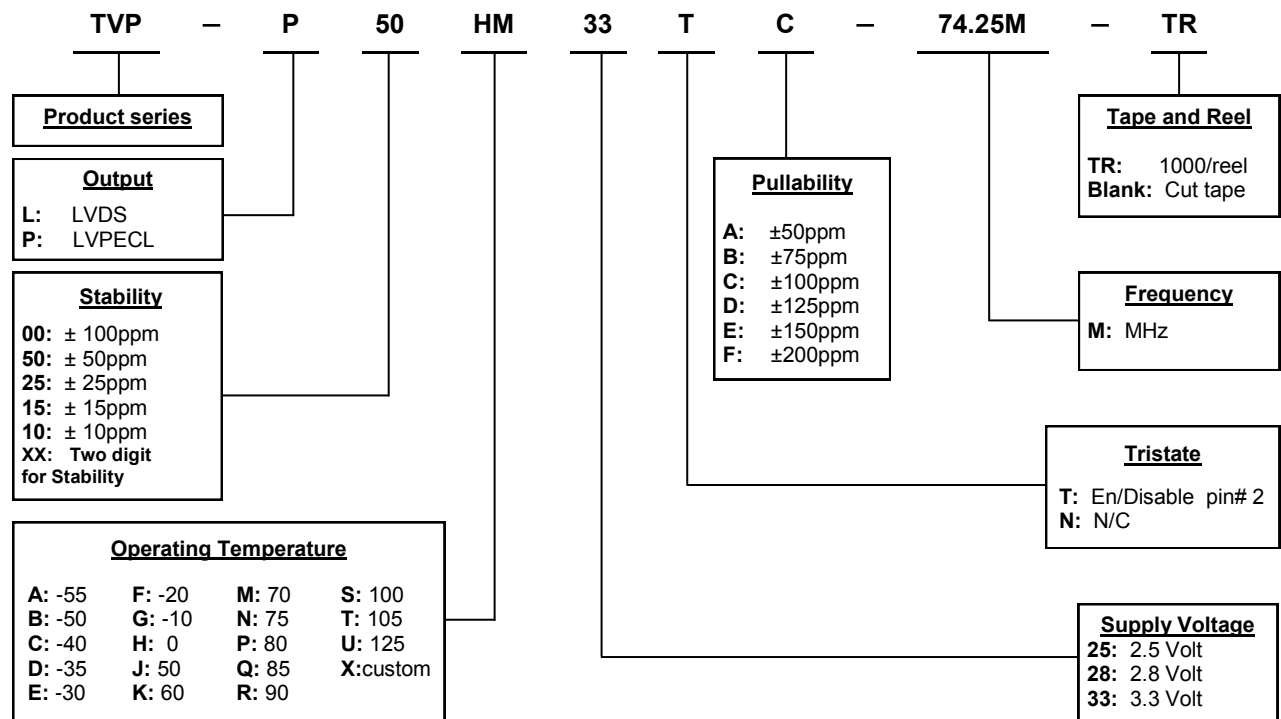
TVP – P 50 HM 33 T C – 74.25M – TR

Product series

Output
L: LVDS
P: LVPECL

Stability
00: ± 100ppm
50: ± 50ppm
25: ± 25ppm
15: ± 15ppm
10: ± 10ppm
XX: Two digit for Stability

Operating Temperature

| A: -55 | F: -20 | M: 70 | S: 100 |
|---|---|---|---|
| B: -50 | G: -10 | N: 75 | T: 105 |
| C: -40 | H: 0 | P: 80 | U: 125 |
| D: -35 | J: 50 | Q: 85 | X:custom |
| E: -30 | K: 60 | R: 90 | |

Pullability
A: ±50ppm
B: ±75ppm
C: ±100ppm
D: ±125ppm
E: ±150ppm
F: ±200ppm

Tape and Reel
TR: 1000/reel
Blank: Cut tape

Frequency
M: MHz

Tristate
T: En/Disable pin# 2
N: N/C

Supply Voltage
25: 2.5 Volt
28: 2.8 Volt
33: 3.3 Volt